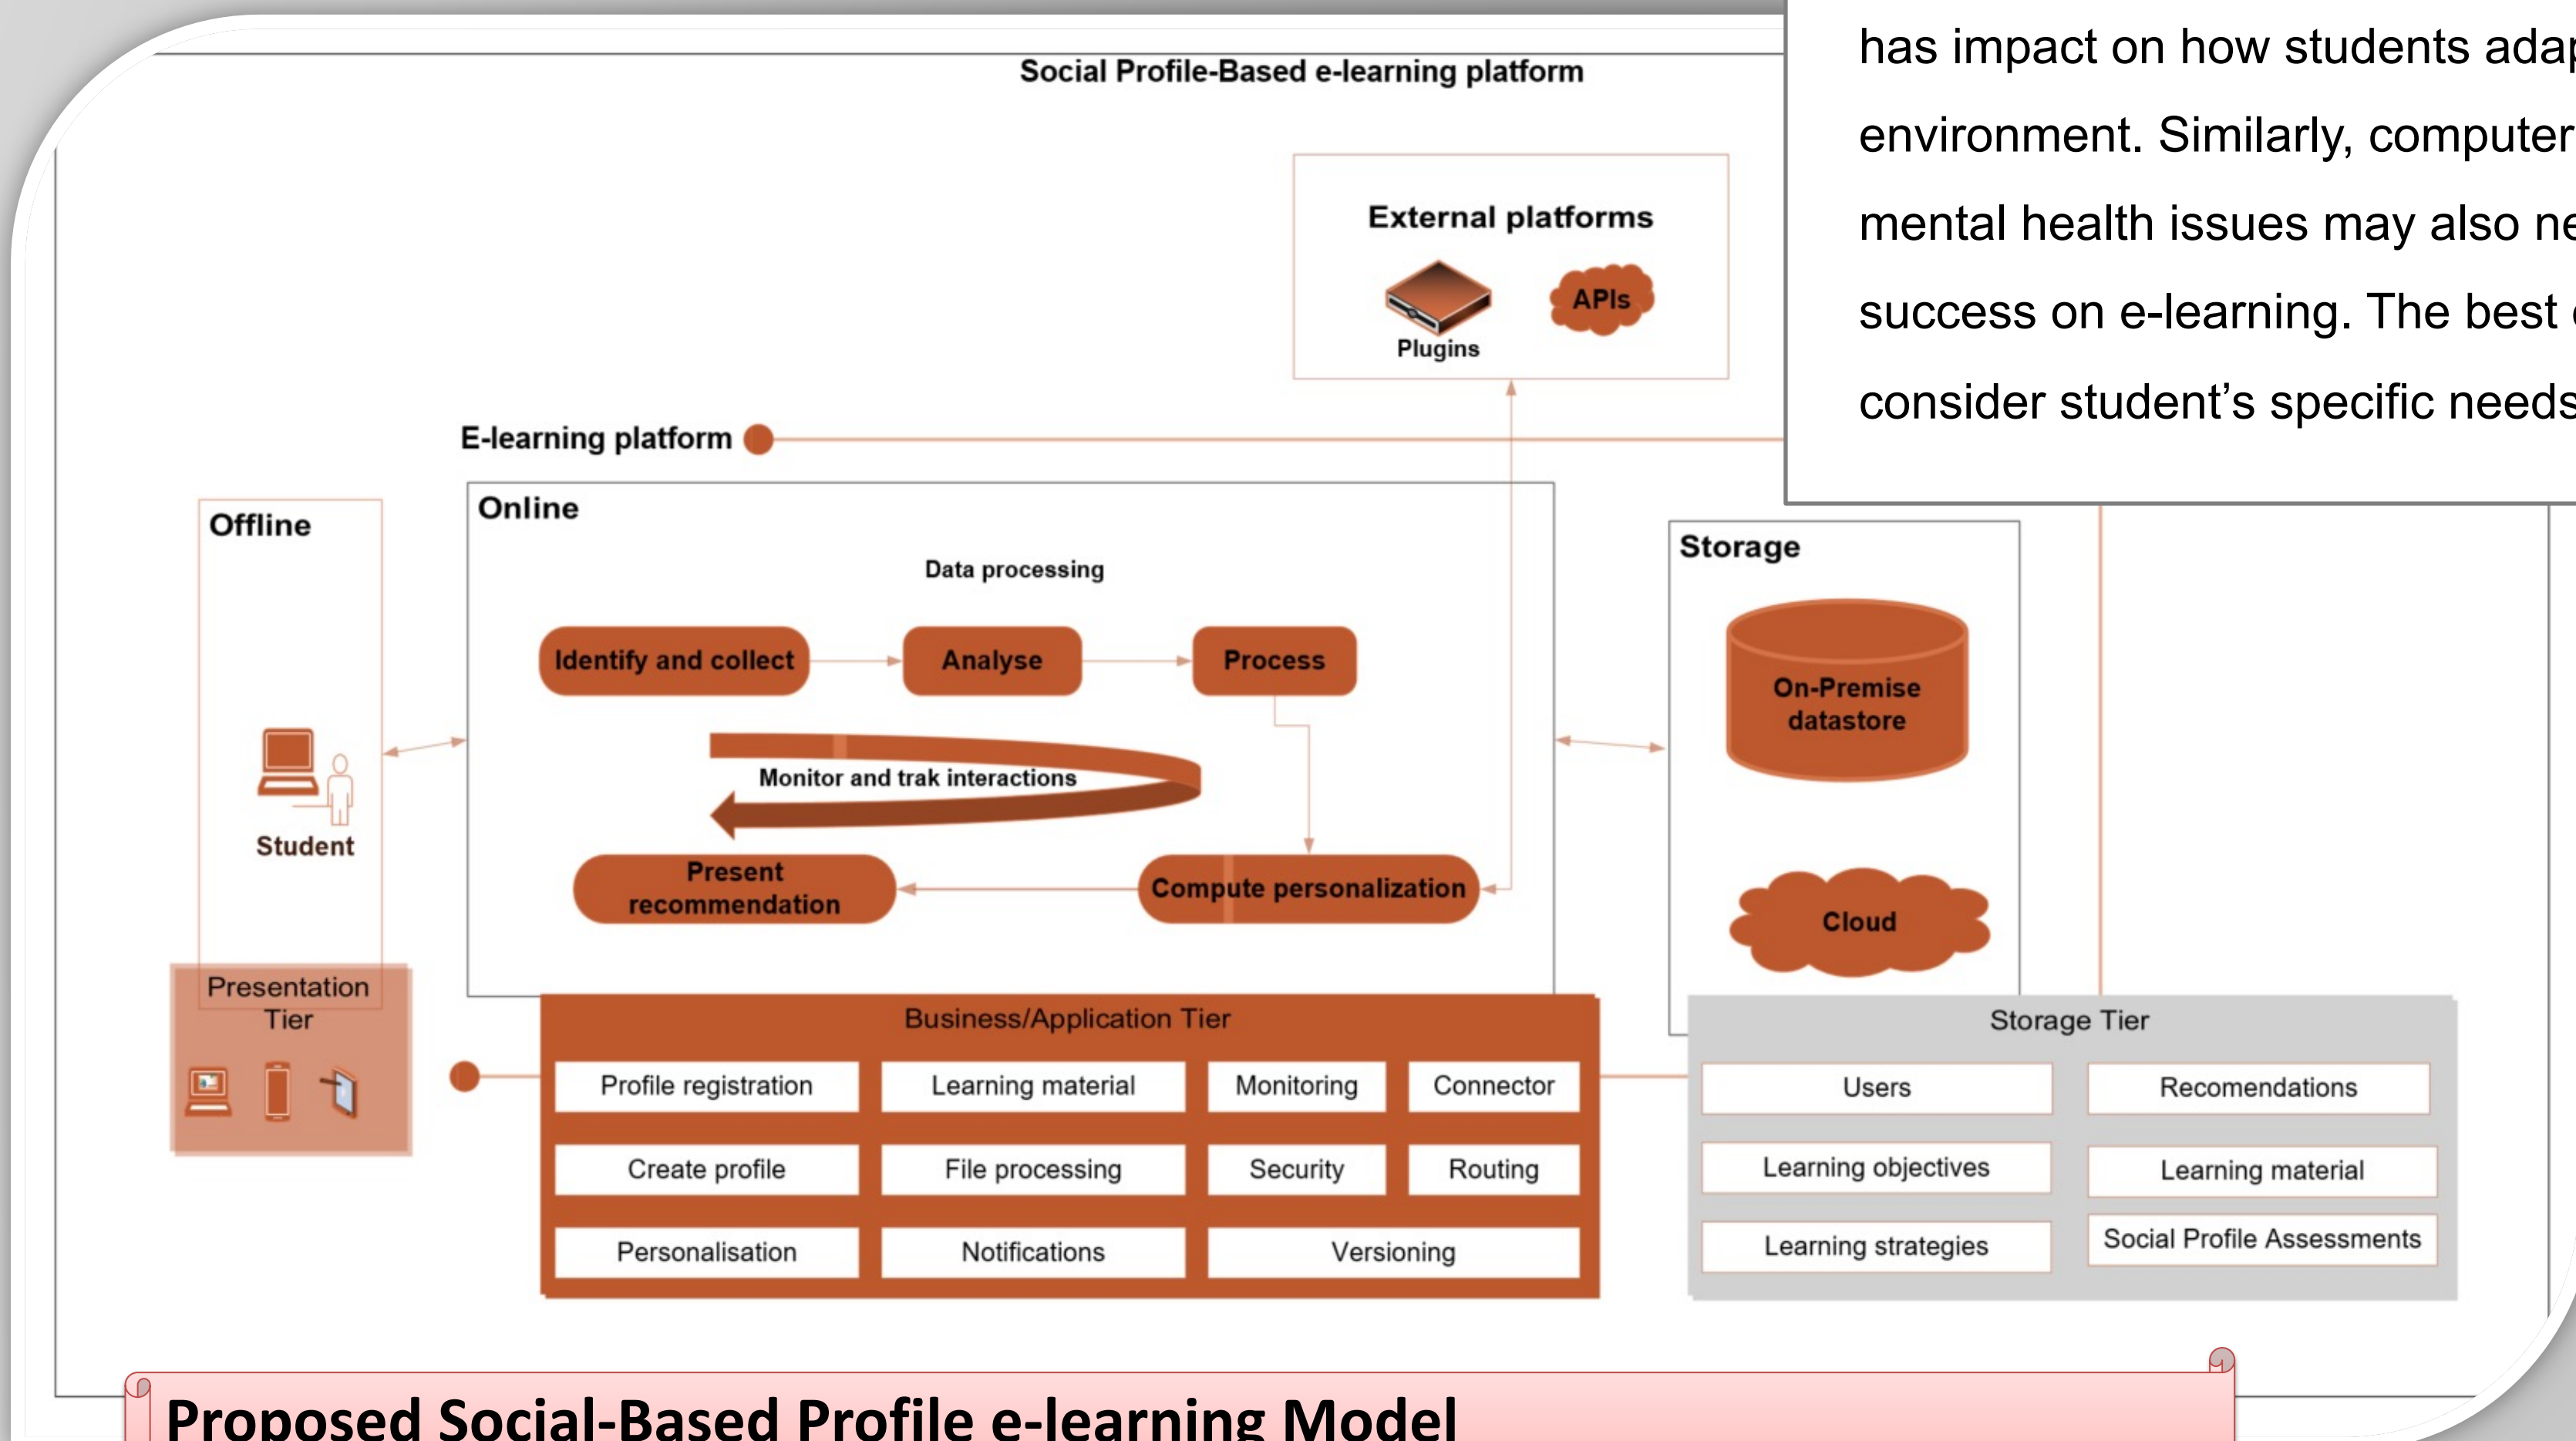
has impact on how students ada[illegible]
environment. Similarly, computer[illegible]
mental health issues may also ne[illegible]
success on e-learning. The best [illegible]
consider student's specific needs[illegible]

Social Profile-Based e-learning platform

External platforms

Plugins

APIs

E-learning platform

Offline

Student

Online

Data processing

Identify and collect

Analyse

Process

Monitor and trak interactions

Present recommendation

Compute personalization

Storage

On-Premise datastore

Cloud

Presentation Tier

Business/Application Tier

| Profile registration | Learning material | Monitoring | Connector |
|---|---|---|---|
| Create profile | File processing | Security | Routing |
| Personalisation | Notifications | Versioning | |

Storage Tier

| Users | Recomendations |
|---|---|
| Learning objectives | Learning material |
| Learning strategies | Social Profile Assessments |

Proposed Social-Based Profile e-learning Model